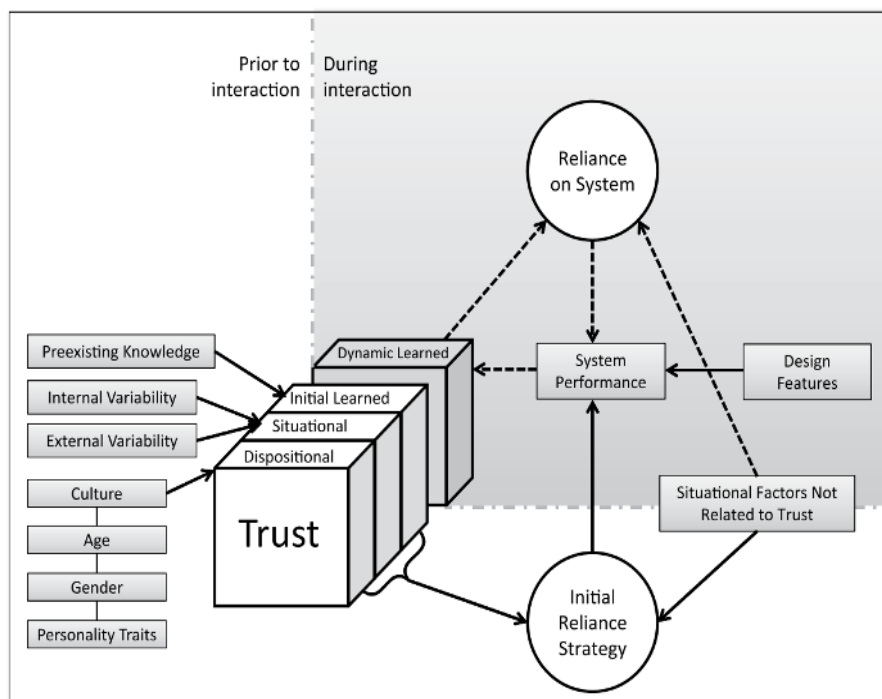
Prior to interaction

During interaction

Reliance on System

Preexisting Knowledge

Internal Variability

External Variability

Culture

Age

Gender

Personality Traits

Dynamic Learned

Initial Learned

Situational

Dispositional

Trust

System Performance

Design Features

Situational Factors Not Related to Trust

Initial Reliance Strategy